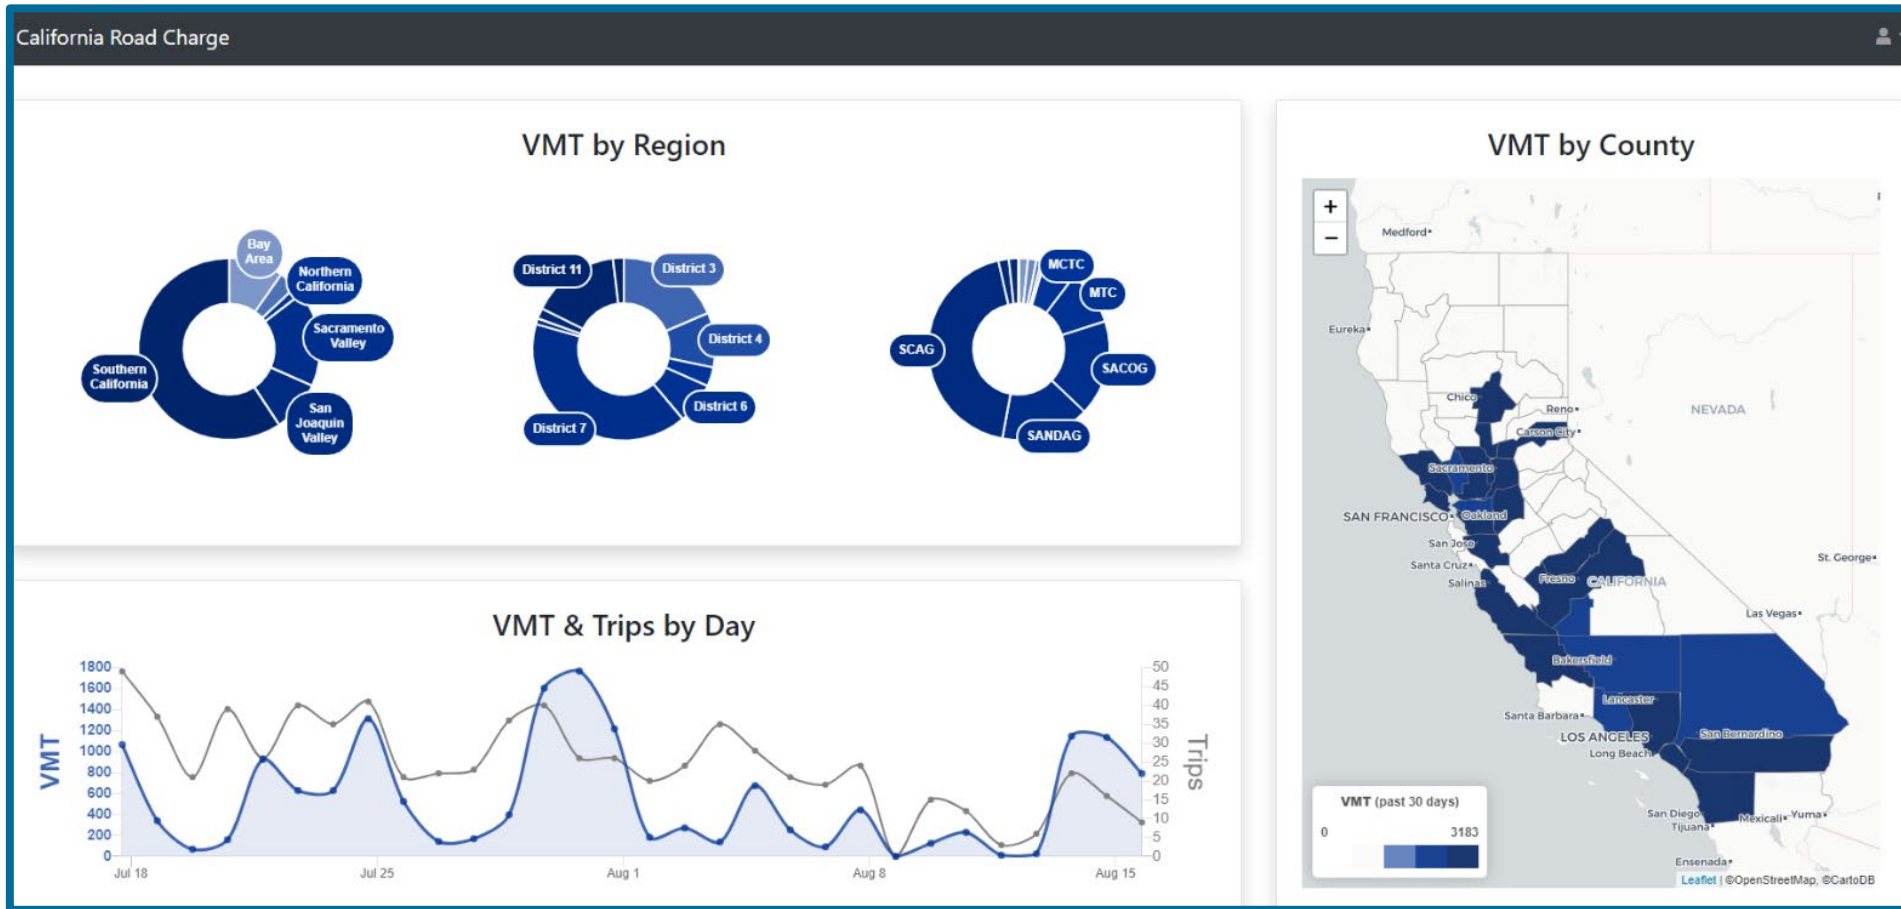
California Road Charge

VMT by Region

Bay Area
Northern California
Sacramento Valley
San Joaquin Valley
Southern California

District 11
District 3
District 4
District 6
District 7

MCTC
MTC
SACOG
SANDAG
SCAG

VMT by County

+
−
Medford
Eureka
Chico
Reno
Carson City
NEVADA
Sacramento
SAN FRANCISCO
Oakland
San Jose
Santa Cruz
Salinas
Fresno
CALIFORNIA
St. George
Las Vegas
Bakersfield
Lancaster
Santa Barbara
LOS ANGELES
Long Beach
San Bernardino
San Diego
Tijuana
Mexicali
Yuma
Ensenada

VMT (past 30 days)
0
3183

Leaflet | ©OpenStreetMap, ©CartoDB

VMT & Trips by Day

VMT
1800
1600
1400
1200
1000
800
600
400
200
0

Trips
50
45
40
35
30
25
20
15
10
5
0

Jul 18
Jul 25
Aug 1
Aug 8
Aug 15